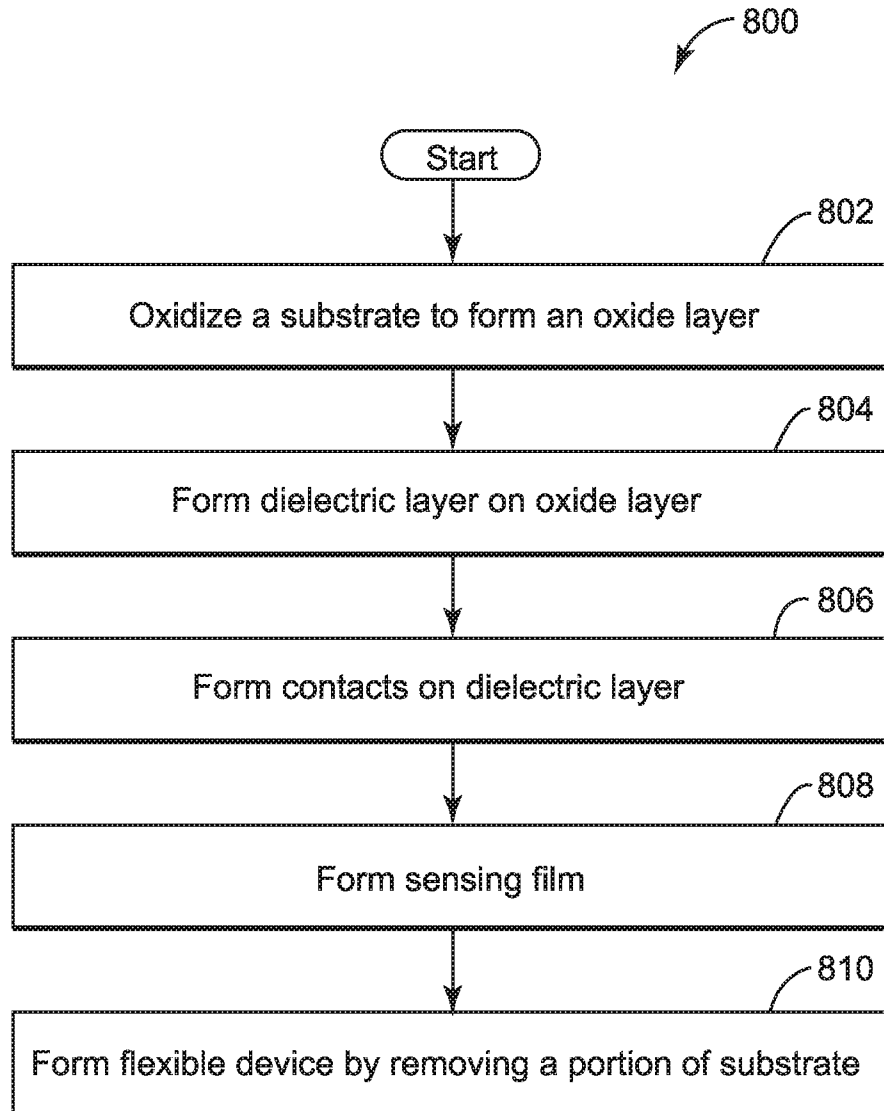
800

Start

802

Oxidize a substrate to form an oxide layer

804

Form dielectric layer on oxide layer

806

Form contacts on dielectric layer

808

Form sensing film

810

Form flexible device by removing a portion of substrate